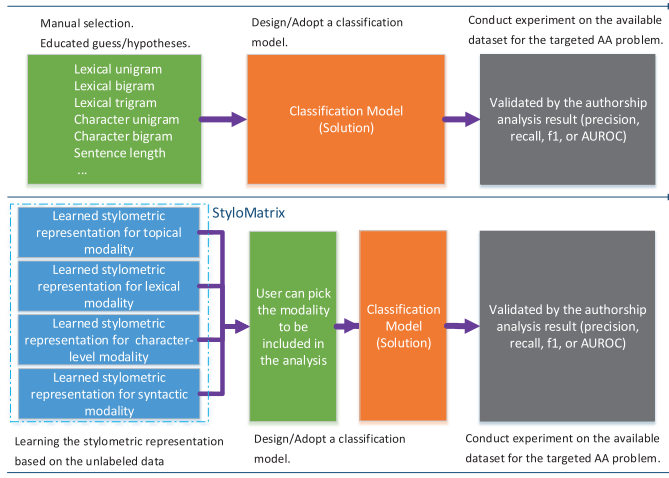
Manual selection.
Educated guess/hypotheses.

Design/Adopt a classification model.

Conduct experiment on the available dataset for the targeted AA problem.

Lexical unigram
Lexical bigram
Lexical trigram
Character unigram
Character bigram
Sentence length
...

Classification Model (Solution)

Validated by the authorship analysis result (precision, recall, f1, or AUROC)

StyloMatrix

Learned stylometric representation for topical modality

Learned stylometric representation for lexical modality

Learned stylometric representation for character-level modality

Learned stylometric representation for syntactic modality

User can pick the modality to be included in the analysis

Classification Model (Solution)

Validated by the authorship analysis result (precision, recall, f1, or AUROC)

Learning the stylometric representation based on the unlabeled data

Design/Adopt a classification model.

Conduct experiment on the available dataset for the targeted AA problem.